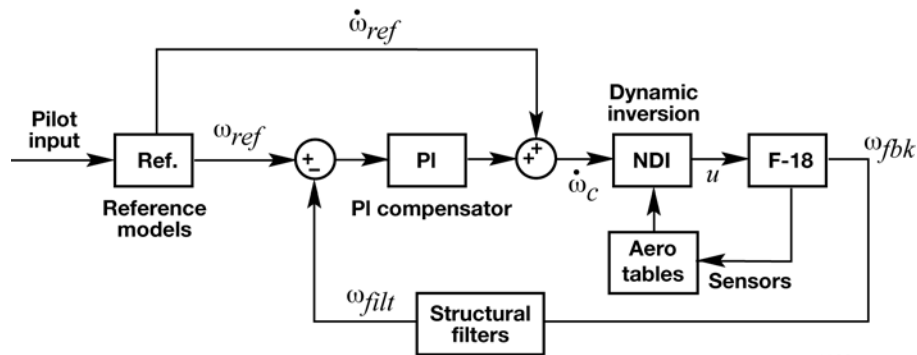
$\dot{\omega}_{ref}$

Pilot input

Ref.

Reference models

$\omega_{ref}$

+

−

PI

PI compensator

+

+

$\dot{\omega}_c$

Dynamic inversion

NDI

$u$

F-18

$\omega_{fbk}$

Aero tables

Sensors

$\omega_{filt}$

Structural filters